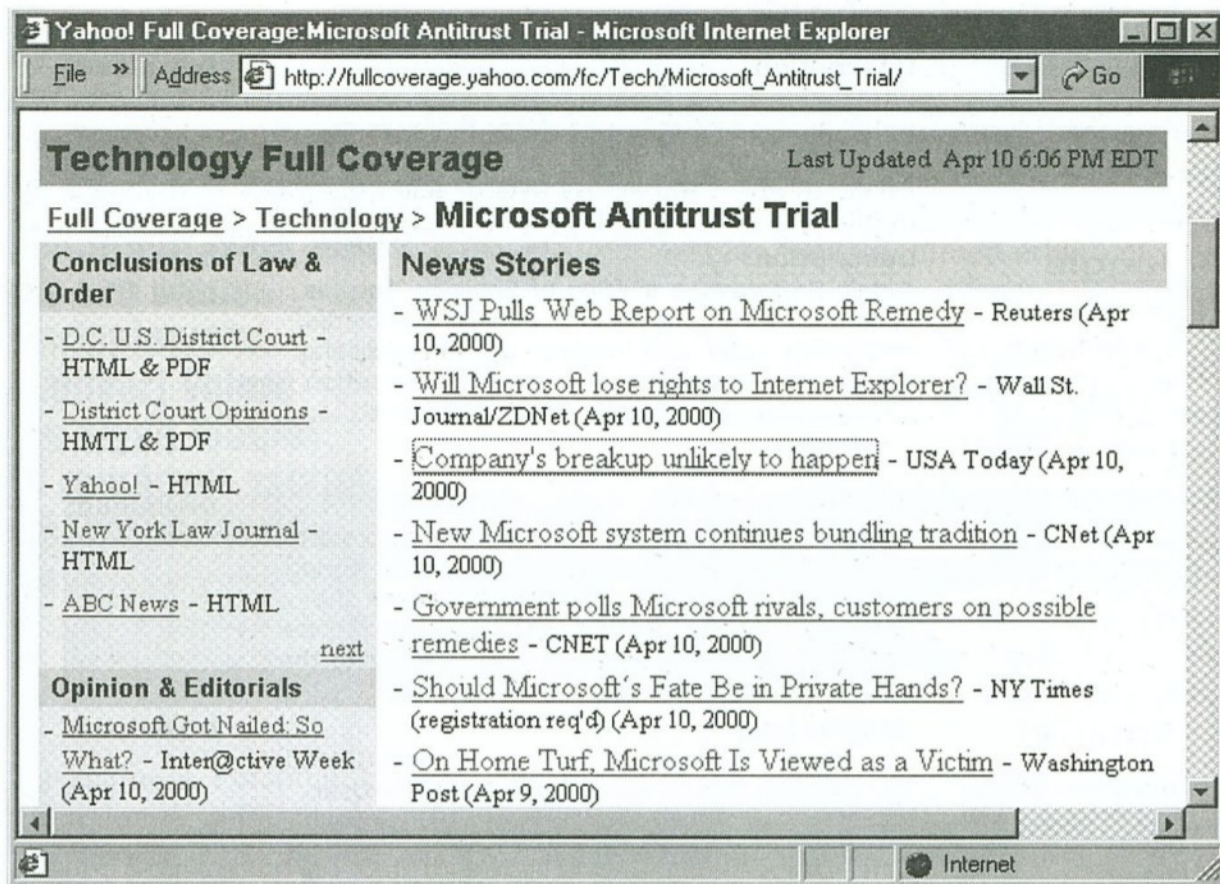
Yahoo! Full Coverage:Microsoft Antitrust Trial - Microsoft Internet Explorer

File » Address http://fullcoverage.yahoo.com/fc/Tech/Microsoft_Antitrust_Trial/ Go

Technology Full Coverage

Last Updated Apr 10 6:06 PM EDT

Full Coverage > Technology > Microsoft Antitrust Trial

Conclusions of Law & Order

- D.C. U.S. District Court - HTML & PDF

- District Court Opinions - HMTL & PDF

- Yahoo! - HTML

- New York Law Journal - HTML

- ABC News - HTML

next

Opinion & Editorials

- Microsoft Got Nailed: So What? - Inter@ctive Week (Apr 10, 2000)

News Stories

- WSJ Pulls Web Report on Microsoft Remedy - Reuters (Apr 10, 2000)

- Will Microsoft lose rights to Internet Explorer? - Wall St. Journal/ZDNet (Apr 10, 2000)

- Company's breakup unlikely to happen - USA Today (Apr 10, 2000)

- New Microsoft system continues bundling tradition - CNet (Apr 10, 2000)

- Government polls Microsoft rivals, customers on possible remedies - CNET (Apr 10, 2000)

- Should Microsoft's Fate Be in Private Hands? - NY Times (registration req'd) (Apr 10, 2000)

- On Home Turf, Microsoft Is Viewed as a Victim - Washington Post (Apr 9, 2000)

Internet